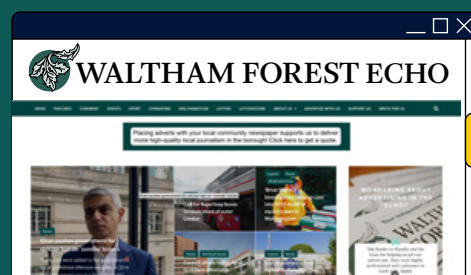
WALTHAM FOREST ECHO

NEWS FEATURES COMMENT EVENTS SPORT CHINGFORD WALTHAMSTOW LEYTON LEYTONSTONE ABOUT US ADVERTISE WITH US SUPPORT US WRITE FOR US

Placing adverts with your local community newspaper supports us to deliver more high-quality local journalism in the borough! Click here to get a quote.

WONDERING ABOUT ADVERTISING IN THE ECHO?

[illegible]